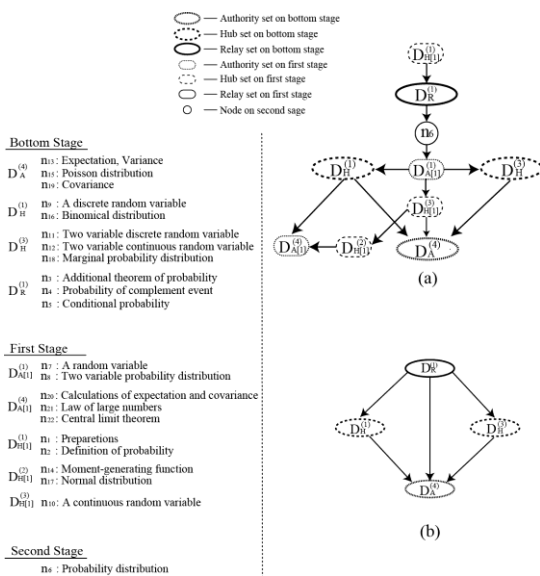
— Authority set on bottom stage
— Hub set on bottom stage
— Relay set on bottom stage
— Authority set on first stage
— Hub set on first stage
— Relay set on first stage
— Node on second sage

Bottom Stage

$D_A^{(4)}$ $n_{13}$ : Expectation, Variance
$n_{15}$ : Poisson distribution
$n_{19}$ : Covariance

$D_H^{(1)}$ $n_9$ : A discrete random variable
$n_{16}$ : Binomical distribution

$D_H^{(3)}$ $n_{11}$ : Two variable discrete random variable
$n_{12}$ : Two variable continuous random variable
$n_{18}$ : Marginal probability distribution

$D_R^{(1)}$ $n_3$ : Additional theorem of probability
$n_4$ : Probability of complement event
$n_5$ : Conditional probability

First Stage

$D_{A[1]}^{(1)}$ $n_7$ : A random variable
$n_8$ : Two variable probability distribution

$D_{A[1]}^{(4)}$ $n_{20}$ : Calculations of expectation and covariance
$n_{21}$ : Law of large numbers
$n_{22}$ : Central limit theorem

$D_{H[1]}^{(1)}$ $n_1$ : Preparetions
$n_2$ : Definition of probability

$D_{H[1]}^{(2)}$ $n_{14}$ : Moment-generating function
$n_{17}$ : Normal distribution

$D_{H[1]}^{(3)}$ $n_{10}$ : A continuous random variable

Second Stage

$n_6$ : Probability distribution

$D_{H[1]}^{(1)}$
$D_R^{(1)}$
$n_6$
$D_H^{(1)}$
$D_{A[1]}^{(1)}$
$D_H^{(3)}$
$D_{H[1]}^{(3)}$
$D_{A[1]}^{(4)}$
$D_{H[1]}^{(2)}$
$D_A^{(4)}$
(a)

$D_R^{(1)}$
$D_H^{(1)}$
$D_H^{(3)}$
$D_A^{(4)}$
(b)